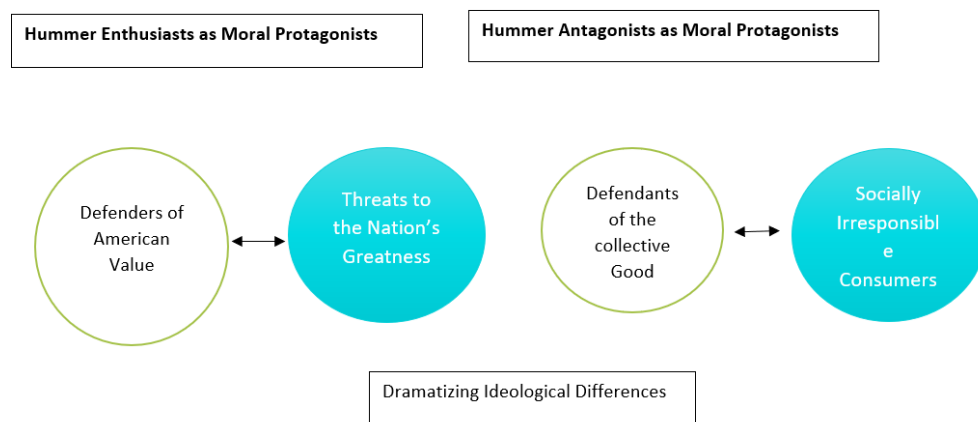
Hummer Enthusiasts as Moral Protagonists

Hummer Antagonists as Moral Protagonists

Defenders of American Value

Threats to the Nation's Greatness

Defendants of the collective Good

Socially Irresponsibl e Consumers

Dramatizing Ideological Differences